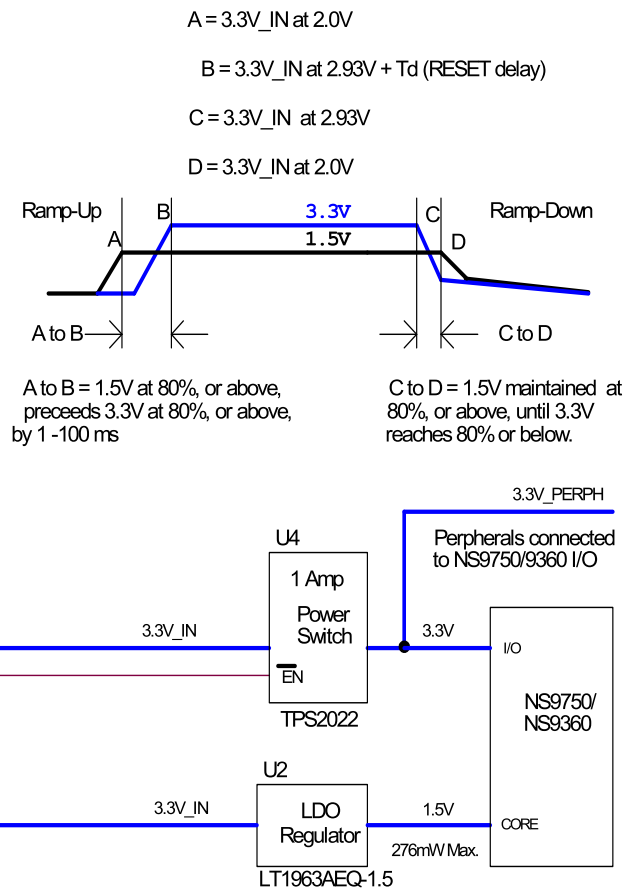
A = 3.3V_IN at 2.0V

B = 3.3V_IN at 2.93V + Td (RESET delay)

C = 3.3V_IN at 2.93V

D = 3.3V_IN at 2.0V

Ramp-Up

A

B

3.3V

1.5V

C

D

Ramp-Down

A to B

C to D

A to B = 1.5V at 80%, or above, preceeds 3.3V at 80%, or above, by 1 -100 ms

C to D = 1.5V maintained at 80%, or above, until 3.3V reaches 80% or below.

3.3V_PERPH

Perpherals connected to NS9750/9360 I/O

U4

1 Amp

Power Switch

3.3V_IN

$\overline{EN}$

TPS2022

3.3V

I/O

NS9750/ NS9360

U2

3.3V_IN

LDO Regulator

1.5V

CORE

276mW Max.

LT1963AEQ-1.5